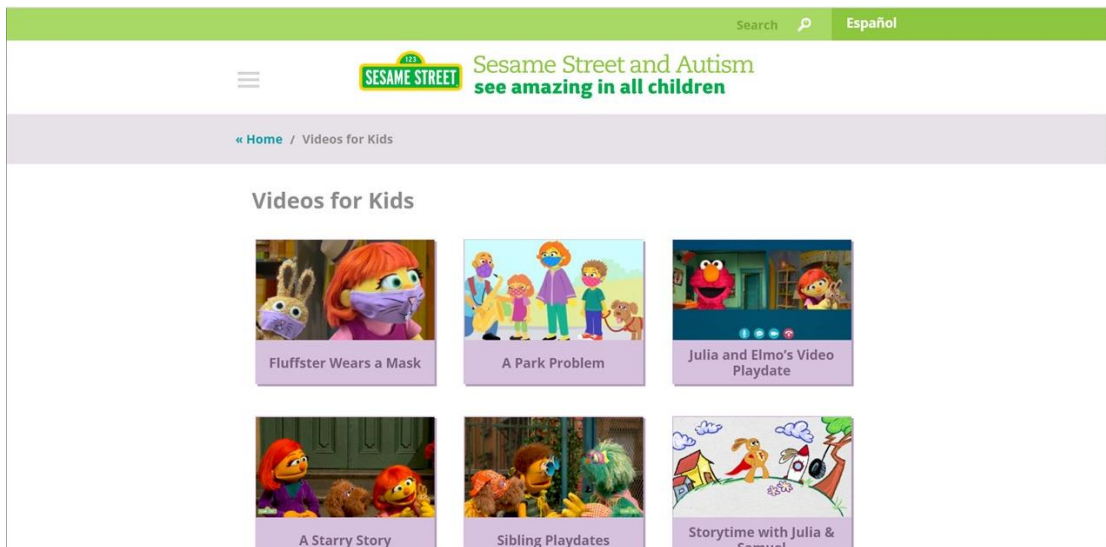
Search Español

123 SESAME STREET Sesame Street and Autism
see amazing in all children

« Home / Videos for Kids

Videos for Kids

Fluffster Wears a Mask

A Park Problem

Julia and Elmo's Video Playdate

A Starry Story

Sibling Playdates

Storytime with Julia & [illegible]